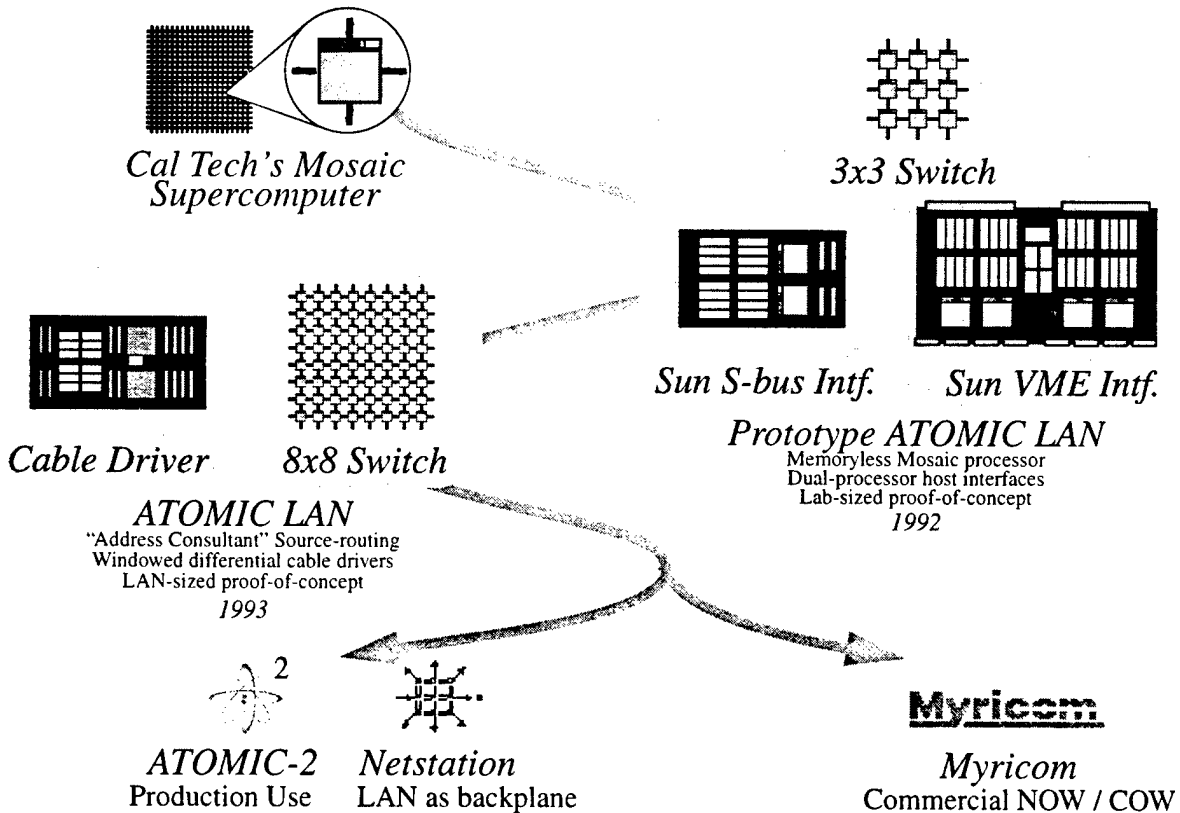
Cal Tech's Mosaic Supercomputer

3x3 Switch

Sun S-bus Intf.

Sun VME Intf.

Prototype ATOMIC LAN
Memoryless Mosaic processor
Dual-processor host interfaces
Lab-sized proof-of-concept
1992

Cable Driver

8x8 Switch

ATOMIC LAN
"Address Consultant" Source-routing
Windowed differential cable drivers
LAN-sized proof-of-concept
1993

2

ATOMIC-2
Production Use

Netstation
LAN as backplane

Myricom

Myricom
Commercial NOW / COW